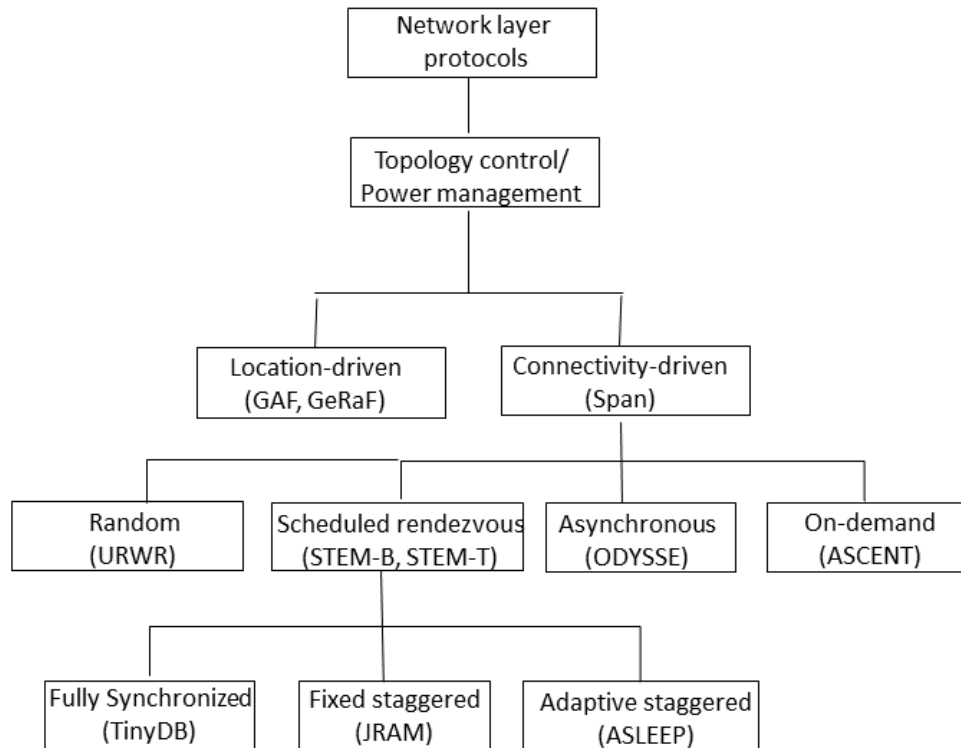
Network layer protocols

Topology control/ Power management

Location-driven (GAF, GeRaF)

Connectivity-driven (Span)

Random (URWR)

Scheduled rendezvous (STEM-B, STEM-T)

Asynchronous (ODYSSE)

On-demand (ASCENT)

Fully Synchronized (TinyDB)

Fixed staggered (JRAM)

Adaptive staggered (ASLEEP)